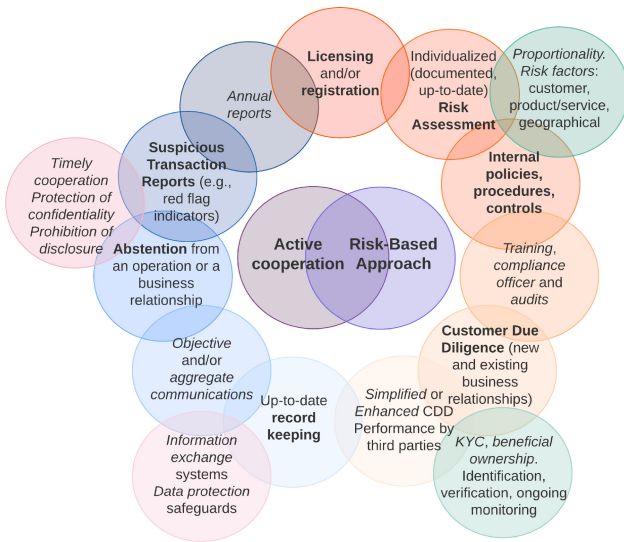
Active cooperation

Risk-Based Approach

Annual reports

Licensing and/or registration

Individualized (documented, up-to-date) Risk Assessment

Proportionality. Risk factors: customer, product/service, geographical

Internal policies, procedures, controls

Training, compliance officer and audits

Customer Due Diligence (new and existing business relationships)

KYC, beneficial ownership. Identification, verification, ongoing monitoring

Simplified or Enhanced CDD Performance by third parties

Up-to-date record keeping

Information exchange systems Data protection safeguards

Objective and/or aggregate communications

Abstention from an operation or a business relationship

Timely cooperation Protection of confidentiality Prohibition of disclosure

Suspicious Transaction Reports (e.g., red flag indicators)